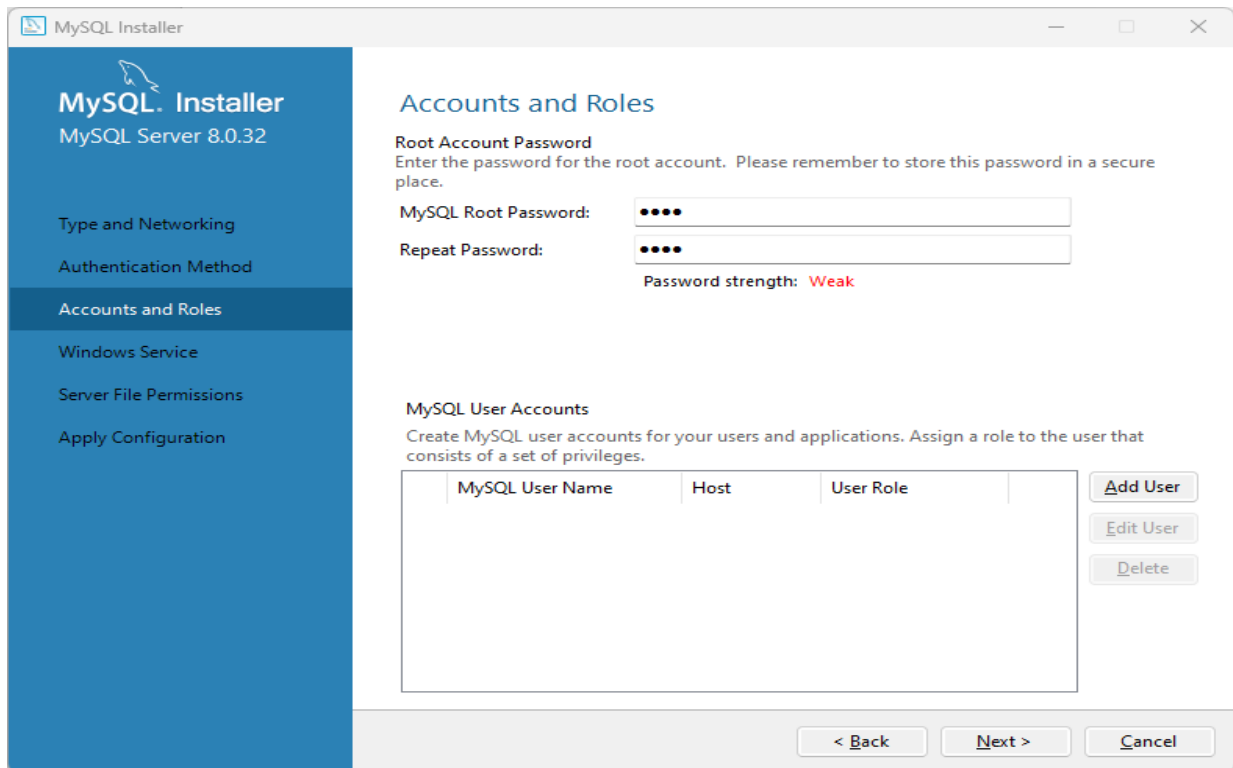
MySQL Installer

MySQL. Installer
MySQL Server 8.0.32

Type and Networking
Authentication Method
Accounts and Roles
Windows Service
Server File Permissions
Apply Configuration

Accounts and Roles

Root Account Password
Enter the password for the root account. Please remember to store this password in a secure place.

MySQL Root Password: ••••
Repeat Password: ••••
Password strength: Weak

MySQL User Accounts
Create MySQL user accounts for your users and applications. Assign a role to the user that consists of a set of privileges.

| | MySQL User Name | Host | User Role |
|---|---|---|---|

Add User
Edit User
Delete

< Back
Next >
Cancel